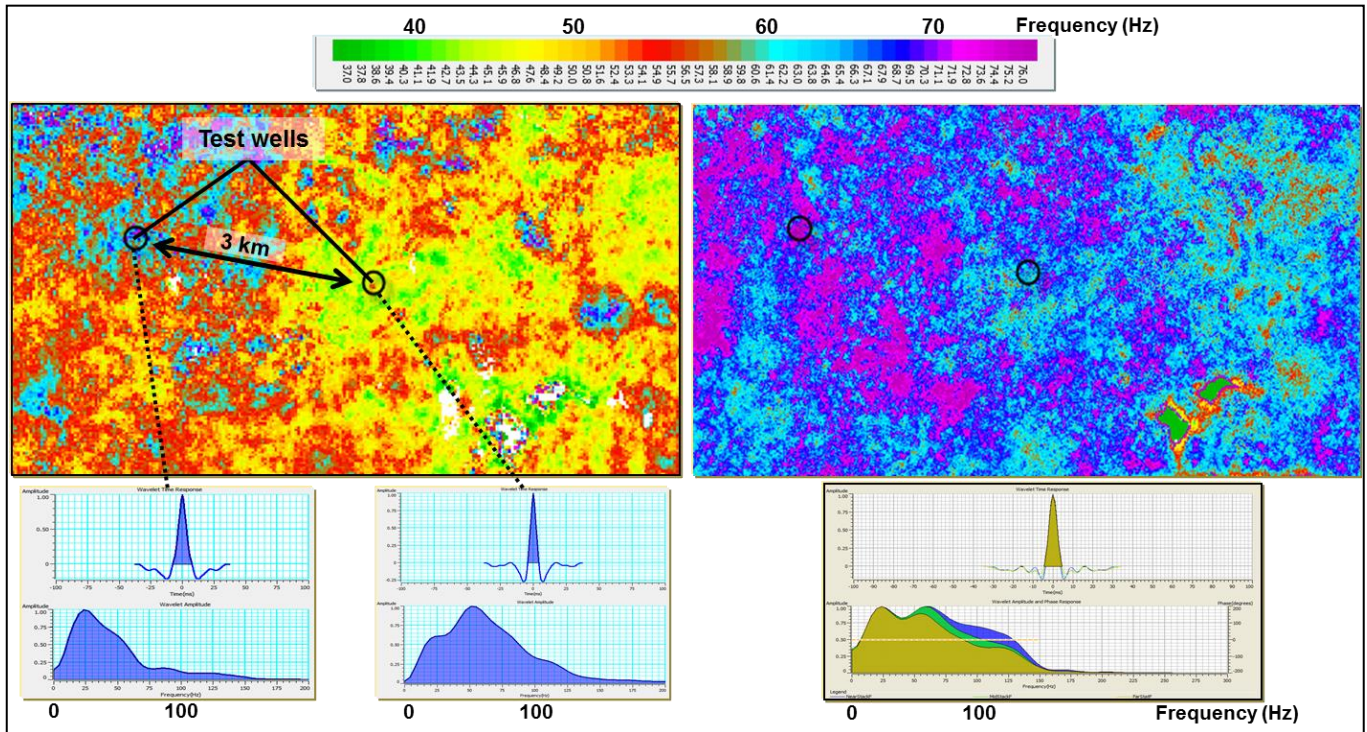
40 50 60 70 Frequency (Hz)

37.0 38.6 39.4 40.3 41.1 41.9 42.7 43.5 44.3 45.1 46.0 46.8 47.6 48.4 49.2 50.0 50.8 51.6 52.4 53.3 54.1 54.9 55.7 56.5 57.3 58.1 58.9 59.8 60.6 61.4 62.2 63.0 63.8 64.6 65.4 66.3 67.1 67.9 68.7 69.5 70.3 71.1 71.9 72.8 73.6 74.4 75.2 76.0

Test wells

3 km

Wavelet Time Response
Amplitude
1.00
0
-100 -75 -50 -25 0 25 50 75 100
Time(ms)
Wavelet Amplitude
Amplitude
1.00
0.75
0.50
0.25
0
0 25 50 75 100 125 150 175 200
Frequency(Hz)

Wavelet Time Response
Amplitude
1.00
0
-0.25
-100 -75 -50 -25 0 25 50 75 100
Time(ms)
Wavelet Amplitude
Amplitude
1.00
0.75
0.50
0.25
0
0 25 50 75 100 125 150 175 200
Frequency(Hz)

Wavelet Time Response
Amplitude
-100 -90 -80 -70 -60 -50 -40 -30 -20 -10 0 10 20 30 40 50 60 70 80 90 100
Time(ms)
Wavelet Amplitude and Phase Response
Amplitude
1.00
0.75
0.50
0.25
Phase(degrees)
200
100
0
-100
-200
0 25 50 75 100 125 150 175 200 225 250 275 300
Frequency(Hz)
Legend
NearStackF MidStackF FarStackF

0 100
0 100
0 100 Frequency (Hz)